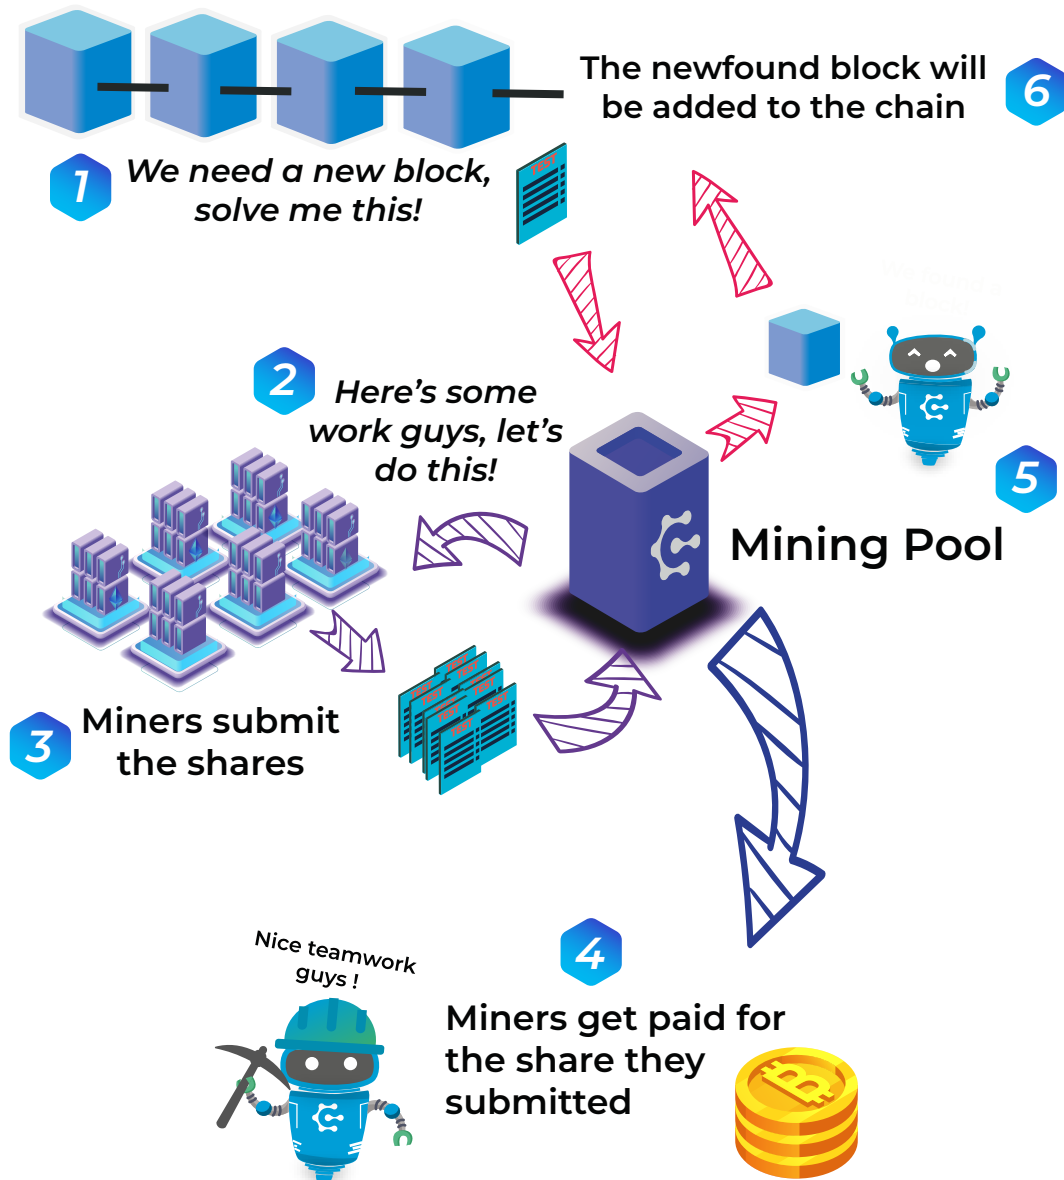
The newfound block will be added to the chain

6

1

We need a new block, solve me this!

TEST

2

Here's some work guys, let's do this!

5

Mining Pool

3

Miners submit the shares

TEST

TEST

TEST

TEST

TEST

Nice teamwork guys !

4

Miners get paid for the share they submitted